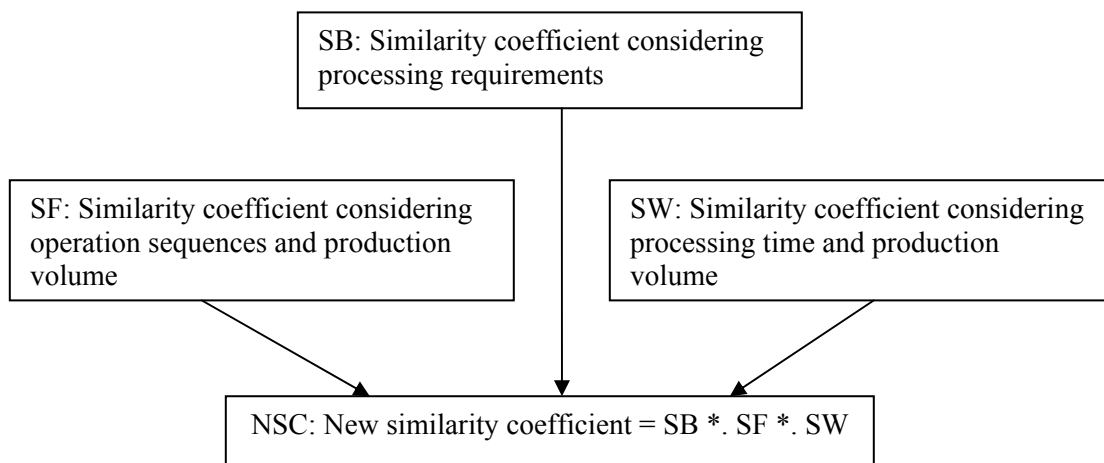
SB: Similarity coefficient considering processing requirements

SF: Similarity coefficient considering operation sequences and production volume

SW: Similarity coefficient considering processing time and production volume

NSC: New similarity coefficient = SB *. SF *. SW